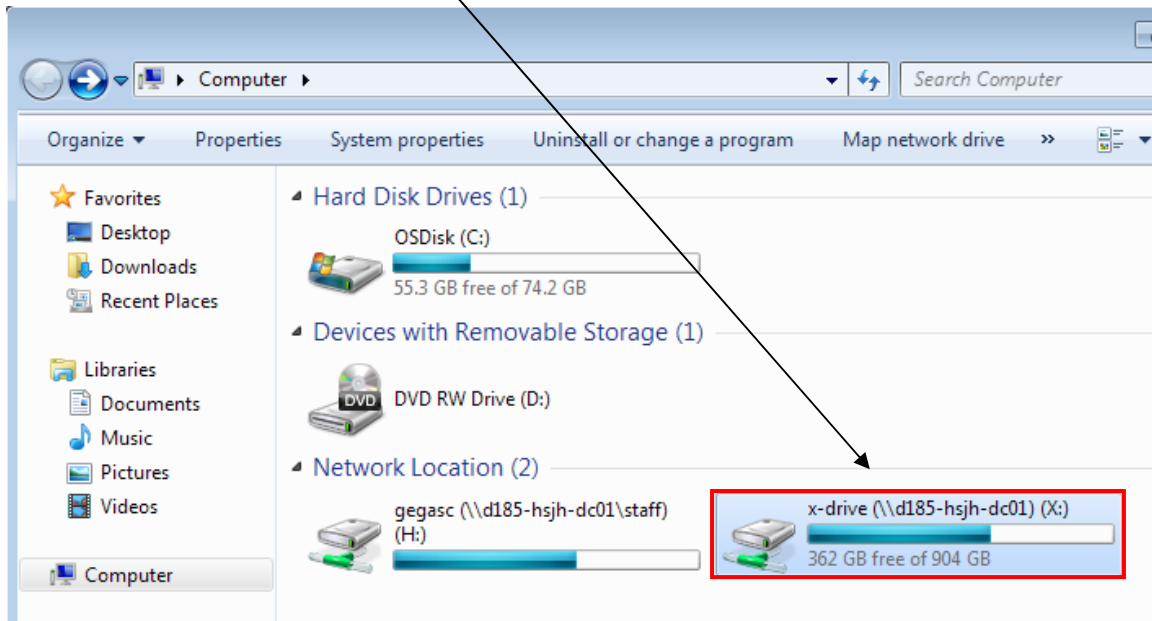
Computer

Search Computer

Organize ▾ Properties System properties Uninstall or change a program Map network drive »

Favorites
Desktop
Downloads
Recent Places

Libraries
Documents
Music
Pictures
Videos

Computer

Hard Disk Drives (1)

OSDisk (C:)
55.3 GB free of 74.2 GB

Devices with Removable Storage (1)

DVD
DVD RW Drive (D:)

Network Location (2)

gegasc (\\d185-hsjh-dc01\staff) (H:)

x-drive (\\d185-hsjh-dc01) (X:)
362 GB free of 904 GB